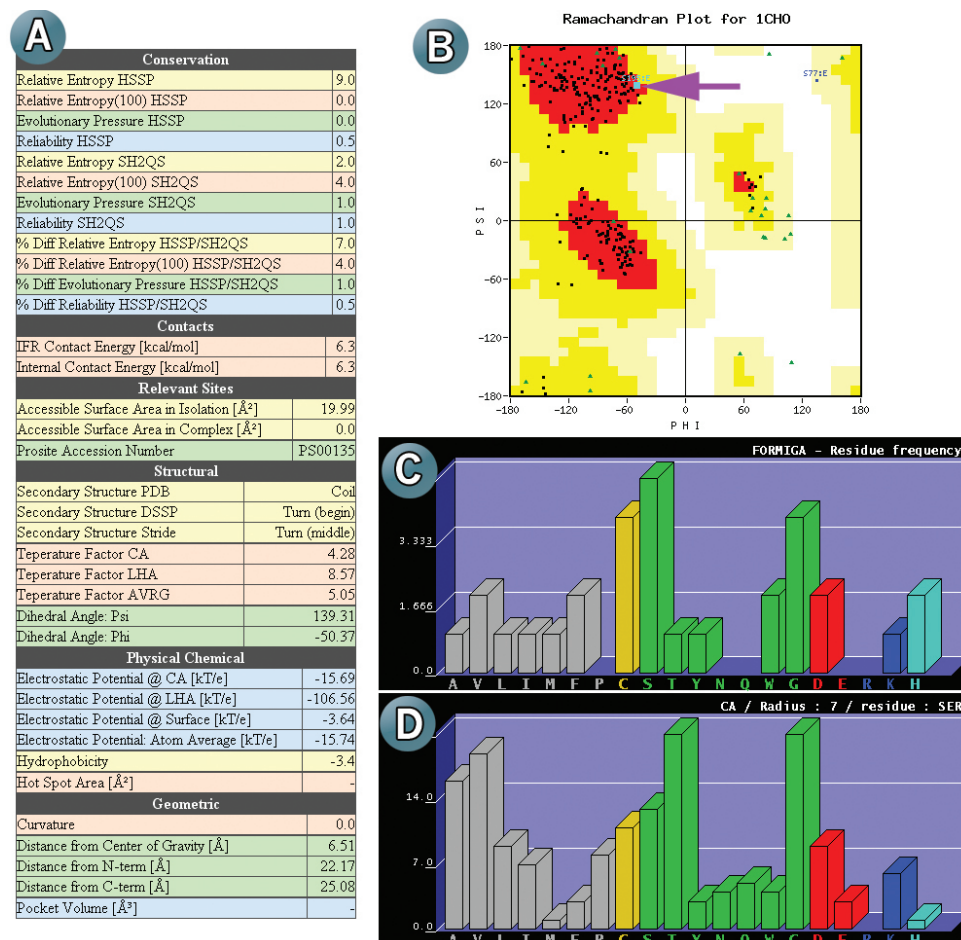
A

| Conservation | |
|---|---|
| Relative Entropy HSSP | 9.0 |
| Relative Entropy(100) HSSP | 0.0 |
| Evolutionary Pressure HSSP | 0.0 |
| Reliability HSSP | 0.5 |
| Relative Entropy SH2QS | 2.0 |
| Relative Entropy(100) SH2QS | 4.0 |
| Evolutionary Pressure SH2QS | 1.0 |
| Reliability SH2QS | 1.0 |
| % Diff Relative Entropy HSSP/SH2QS | 7.0 |
| % Diff Relative Entropy(100) HSSP/SH2QS | 4.0 |
| % Diff Evolutionary Pressure HSSP/SH2QS | 1.0 |
| % Diff Reliability HSSP/SH2QS | 0.5 |
| **Contacts** | |
| IFR Contact Energy [kcal/mol] | 6.3 |
| Internal Contact Energy [kcal/mol] | 6.3 |
| **Relevant Sites** | |
| Accessible Surface Area in Isolation [Å²] | 19.99 |
| Accessible Surface Area in Complex [Å²] | 0.0 |
| Prosite Accession Number | PS00135 |
| **Structural** | |
| Secondary Structure PDB | Coil |
| Secondary Structure DSSP | Turn (begin) |
| Secondary Structure Stride | Turn (middle) |
| Teperature Factor CA | 4.28 |
| Teperature Factor LHA | 8.57 |
| Teperature Factor AVRG | 5.05 |
| Dihedral Angle: Psi | 139.31 |
| Dihedral Angle: Phi | -50.37 |
| **Physical Chemical** | |
| Electrostatic Potential @ CA [kT/e] | -15.69 |
| Electrostatic Potential @ LHA [kT/e] | -106.56 |
| Electrostatic Potential @ Surface [kT/e] | -3.64 |
| Electrostatic Potential: Atom Average [kT/e] | -15.74 |
| Hydrophobicity | -3.4 |
| Hot Spot Area [Å²] | - |
| **Geometric** | |
| Curvature | 0.0 |
| Distance from Center of Gravity [Å] | 6.51 |
| Distance from N-term [Å] | 22.17 |
| Distance from C-term [Å] | 25.08 |
| Pocket Volume [Å³] | - |

B
Ramachandran Plot for 1CHO
180 120 60 0 -60 -120 -180
PSI
S71E S77tE
-180 -120 -60 0 60 120 180
PHI

C
FORMIGA - Residue frequency
3.333
1.666
0.0
A V L I M F P C S T Y N Q W G D E R K H

D
CA / Radius : 7 / residue : SER
14.0
7.0
0.0
A V L I M F P C S T Y N Q W G D E R K H